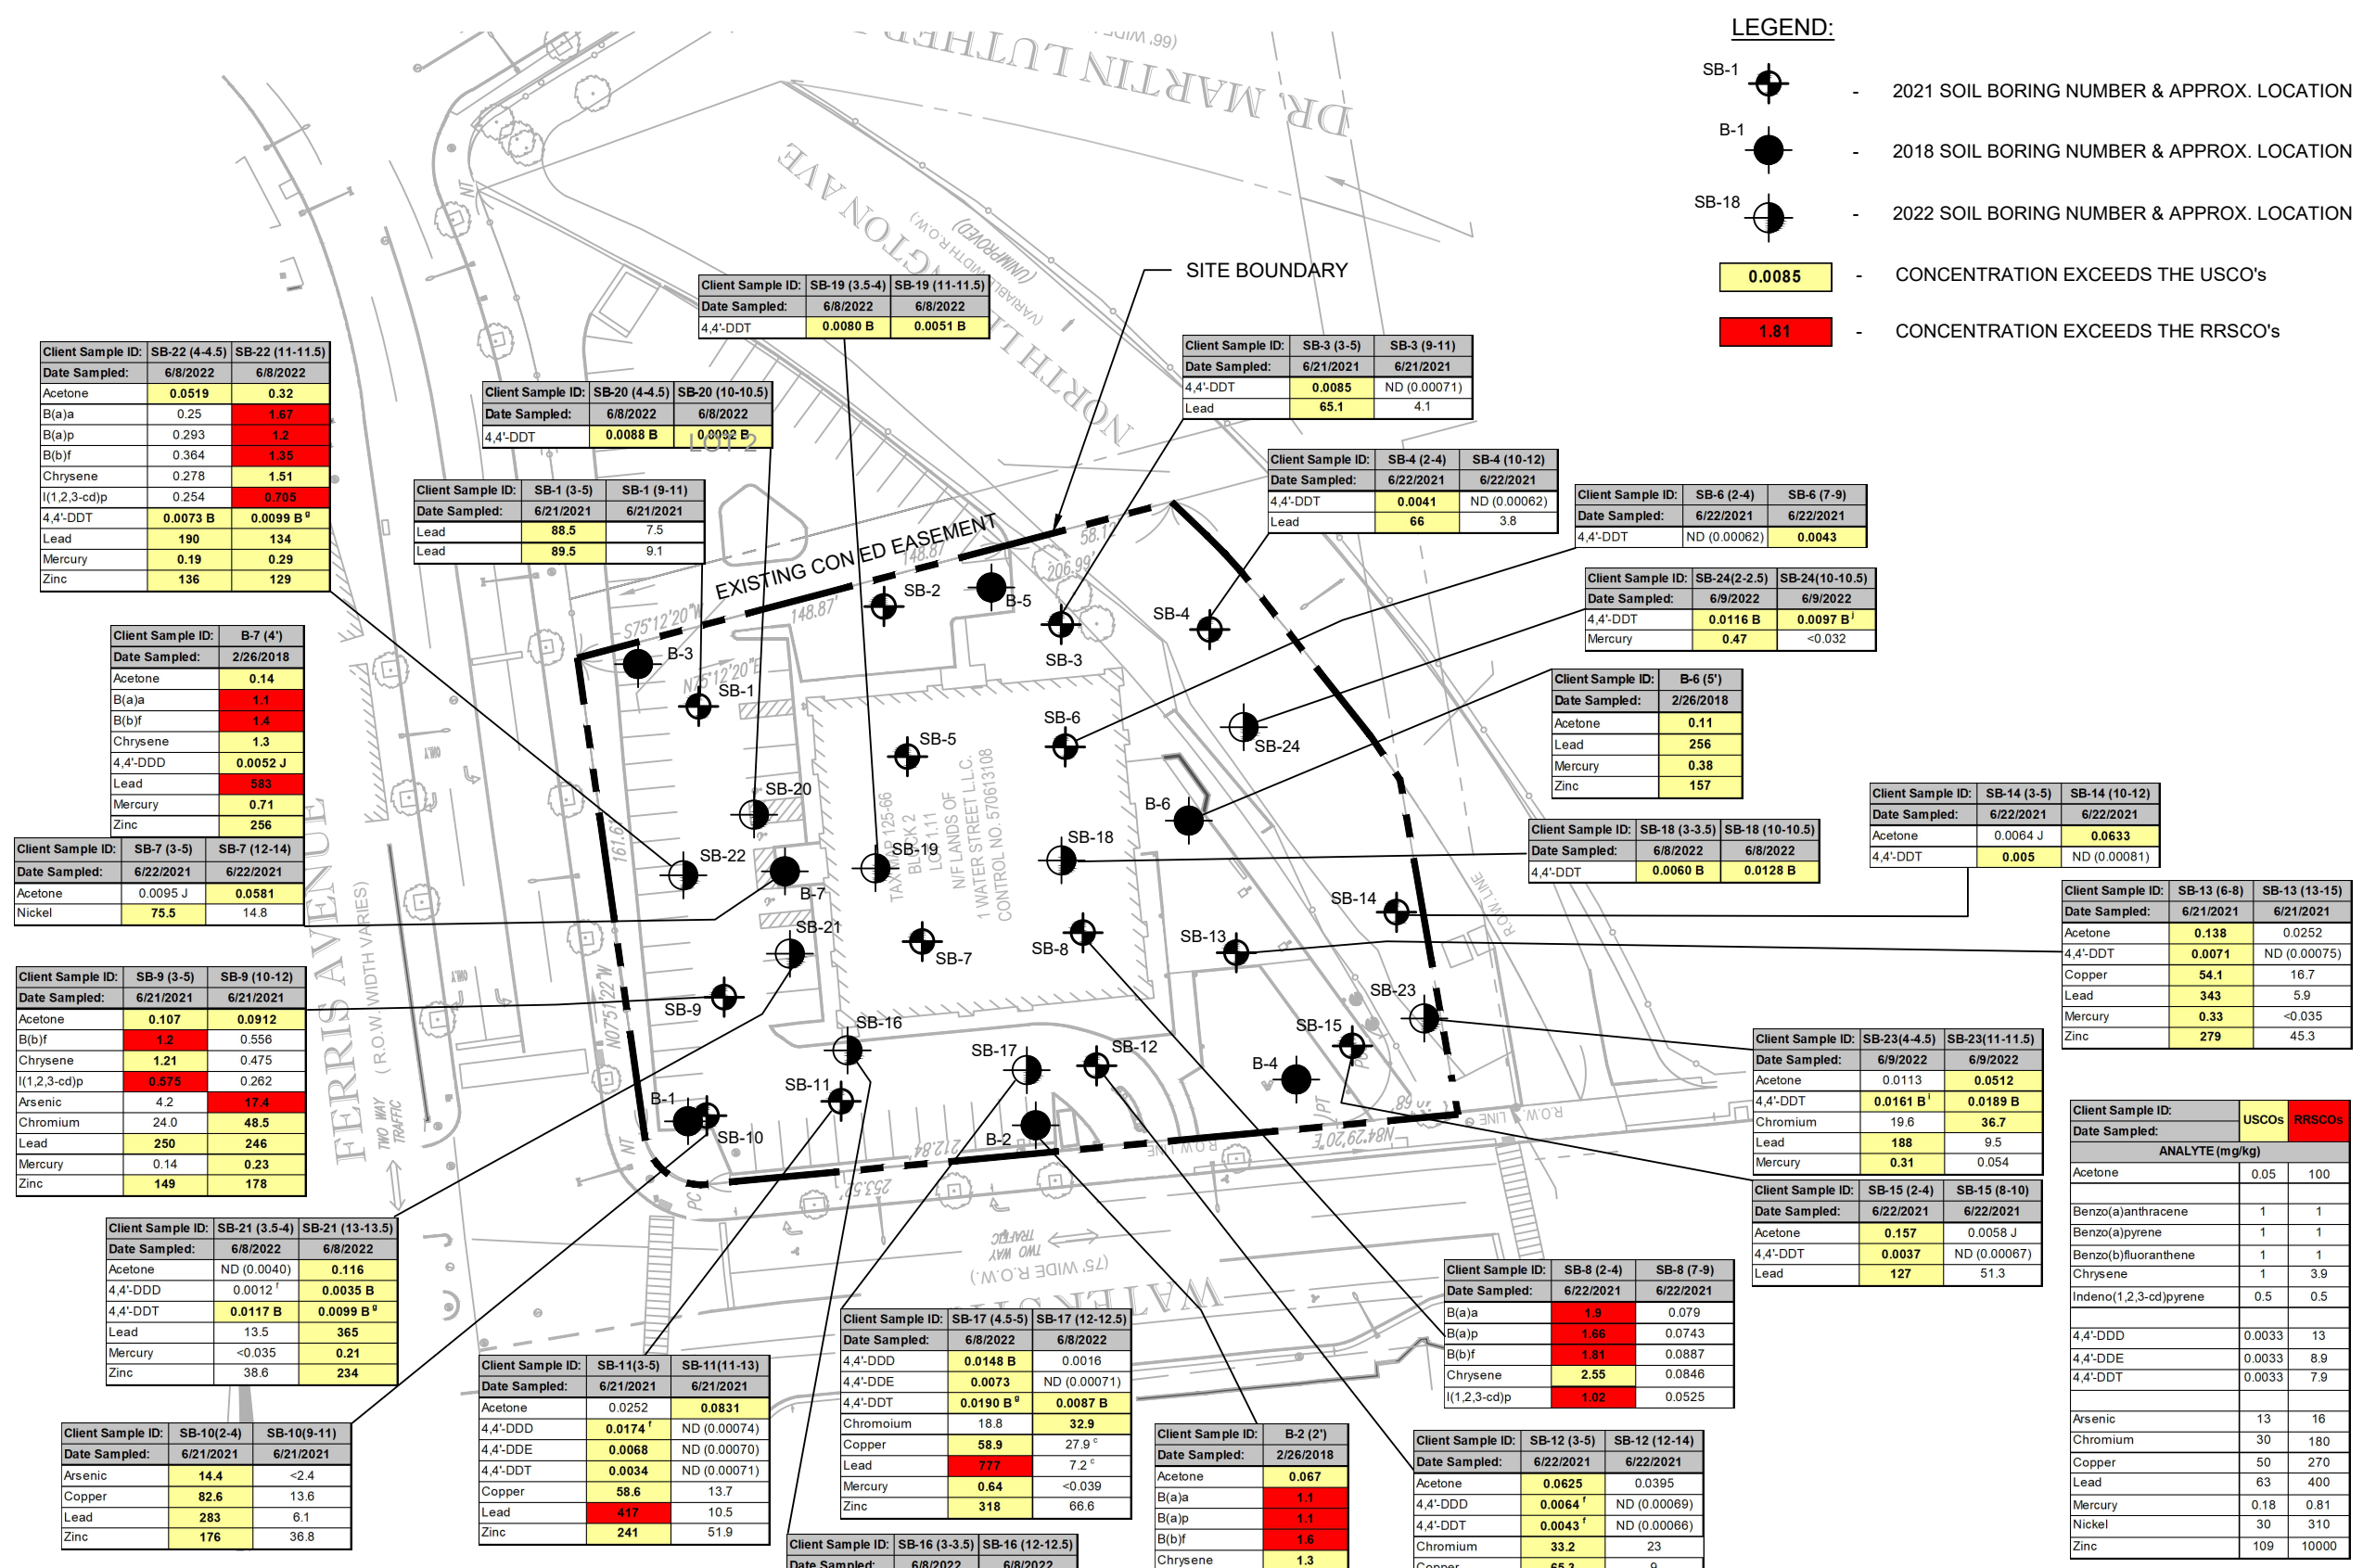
LEGEND:

SB-1 - 2021 SOIL BORING NUMBER & APPROX. LOCATION

B-1 - 2018 SOIL BORING NUMBER & APPROX. LOCATION

SB-18 - 2022 SOIL BORING NUMBER & APPROX. LOCATION

0.0085 - CONCENTRATION EXCEEDS THE USCO's

1.81 - CONCENTRATION EXCEEDS THE RRSCO's

DR. MARTIN LUTHER (66' WID

NORTHINGTON AVE (UNIMPROVED) (VARIABLE WIDTH R.O.W.)

SITE BOUNDARY

EXISTING CON ED EASEMENT

LOT 2

TAX MAP 125-66 BLOCK 2 LOT 1.11 N/F LANDS OF 1 WATER STREET L.L.C. CONTROL NO. 570613108

FERRIS AVENUE (R.O.W. WIDTH VARIES) TWO WAY TRAFFIC

WATER (75' WIDE R.O.W.) TWO WAY TRAFFIC

S75°12'20"W 148.87' N75°12'20"E 148.87' 58.1 206.99' 161.6' N07°51'22"W 212.8' 253.52' N84°26'20"E 89.9' R.O.W. LINE

SB-1 SB-2 SB-3 SB-4 SB-5 SB-6 SB-7 SB-8 SB-9 SB-10 SB-11 SB-12 SB-13 SB-14 SB-15 SB-16 SB-17 SB-18 SB-19 SB-20 SB-21 SB-22 SB-23 SB-24 B-1 B-2 B-3 B-4 B-5 B-6 B-7

| Client Sample ID: | SB-19 (3.5-4) | SB-19 (11-11.5) |
|---|---|---|
| Date Sampled: | 6/8/2022 | 6/8/2022 |
| 4,4'-DDT | 0.0080 B | 0.0051 B |

| Client Sample ID: | SB-22 (4-4.5) | SB-22 (11-11.5) |
|---|---|---|
| Date Sampled: | 6/8/2022 | 6/8/2022 |
| Acetone | 0.0519 | 0.32 |
| B(a)a | 0.25 | 1.67 |
| B(a)p | 0.293 | 1.2 |
| B(b)f | 0.364 | 1.35 |
| Chrysene | 0.278 | 1.51 |
| I(1,2,3-cd)p | 0.254 | 0.705 |
| 4,4'-DDT | 0.0073 B | 0.0099 B$^{g}$ |
| Lead | 190 | 134 |
| Mercury | 0.19 | 0.29 |
| Zinc | 136 | 129 |

| Client Sample ID: | SB-20 (4-4.5) | SB-20 (10-10.5) |
|---|---|---|
| Date Sampled: | 6/8/2022 | 6/8/2022 |
| 4,4'-DDT | 0.0088 B | 0.0092 B |

| Client Sample ID: | SB-3 (3-5) | SB-3 (9-11) |
|---|---|---|
| Date Sampled: | 6/21/2021 | 6/21/2021 |
| 4,4'-DDT | 0.0085 | ND (0.00071) |
| Lead | 65.1 | 4.1 |

| Client Sample ID: | SB-1 (3-5) | SB-1 (9-11) |
|---|---|---|
| Date Sampled: | 6/21/2021 | 6/21/2021 |
| Lead | 88.5 | 7.5 |
| Lead | 89.5 | 9.1 |

| Client Sample ID: | SB-4 (2-4) | SB-4 (10-12) |
|---|---|---|
| Date Sampled: | 6/22/2021 | 6/22/2021 |
| 4,4'-DDT | 0.0041 | ND (0.00062) |
| Lead | 66 | 3.8 |

| Client Sample ID: | SB-6 (2-4) | SB-6 (7-9) |
|---|---|---|
| Date Sampled: | 6/22/2021 | 6/22/2021 |
| 4,4'-DDT | ND (0.00062) | 0.0043 |

| Client Sample ID: | SB-24(2-2.5) | SB-24(10-10.5) |
|---|---|---|
| Date Sampled: | 6/9/2022 | 6/9/2022 |
| 4,4'-DDT | 0.0116 B | 0.0097 B$^{j}$ |
| Mercury | 0.47 | <0.032 |

| Client Sample ID: | B-7 (4') |
|---|---|
| Date Sampled: | 2/26/2018 |
| Acetone | 0.14 |
| B(a)a | 1.1 |
| B(b)f | 1.4 |
| Chrysene | 1.3 |
| 4,4'-DDD | 0.0052 J |
| Lead | 583 |
| Mercury | 0.71 |
| Zinc | 256 |

| Client Sample ID: | B-6 (5') |
|---|---|
| Date Sampled: | 2/26/2018 |
| Acetone | 0.11 |
| Lead | 256 |
| Mercury | 0.38 |
| Zinc | 157 |

| Client Sample ID: | SB-14 (3-5) | SB-14 (10-12) |
|---|---|---|
| Date Sampled: | 6/22/2021 | 6/22/2021 |
| Acetone | 0.0064 J | 0.0633 |
| 4,4'-DDT | 0.005 | ND (0.00081) |

| Client Sample ID: | SB-18 (3-3.5) | SB-18 (10-10.5) |
|---|---|---|
| Date Sampled: | 6/8/2022 | 6/8/2022 |
| 4,4'-DDT | 0.0060 B | 0.0128 B |

| Client Sample ID: | SB-7 (3-5) | SB-7 (12-14) |
|---|---|---|
| Date Sampled: | 6/22/2021 | 6/22/2021 |
| Acetone | 0.0095 J | 0.0581 |
| Nickel | 75.5 | 14.8 |

| Client Sample ID: | SB-13 (6-8) | SB-13 (13-15) |
|---|---|---|
| Date Sampled: | 6/21/2021 | 6/21/2021 |
| Acetone | 0.138 | 0.0252 |
| 4,4'-DDT | 0.0071 | ND (0.00075) |
| Copper | 54.1 | 16.7 |
| Lead | 343 | 5.9 |
| Mercury | 0.33 | <0.035 |
| Zinc | 279 | 45.3 |

| Client Sample ID: | SB-9 (3-5) | SB-9 (10-12) |
|---|---|---|
| Date Sampled: | 6/21/2021 | 6/21/2021 |
| Acetone | 0.107 | 0.0912 |
| B(b)f | 1.2 | 0.556 |
| Chrysene | 1.21 | 0.475 |
| I(1,2,3-cd)p | 0.575 | 0.262 |
| Arsenic | 4.2 | 17.4 |
| Chromium | 24.0 | 48.5 |
| Lead | 250 | 246 |
| Mercury | 0.14 | 0.23 |
| Zinc | 149 | 178 |

| Client Sample ID: | SB-23(4-4.5) | SB-23(11-11.5) |
|---|---|---|
| Date Sampled: | 6/9/2022 | 6/9/2022 |
| Acetone | 0.0113 | 0.0512 |
| 4,4'-DDT | 0.0161 B$^{j}$ | 0.0189 B |
| Chromium | 19.6 | 36.7 |
| Lead | 188 | 9.5 |
| Mercury | 0.31 | 0.054 |

| Client Sample ID: | USCOs | RRSCOs |
|---|---|---|
| Date Sampled: | | |
| ANALYTE (mg/kg) | | |
| Acetone | 0.05 | 100 |
| Benzo(a)anthracene | 1 | 1 |
| Benzo(a)pyrene | 1 | 1 |
| Benzo(b)fluoranthene | 1 | 1 |
| Chrysene | 1 | 3.9 |
| Indeno(1,2,3-cd)pyrene | 0.5 | 0.5 |
| 4,4'-DDD | 0.0033 | 13 |
| 4,4'-DDE | 0.0033 | 8.9 |
| 4,4'-DDT | 0.0033 | 7.9 |
| Arsenic | 13 | 16 |
| Chromium | 30 | 180 |
| Copper | 50 | 270 |
| Lead | 63 | 400 |
| Mercury | 0.18 | 0.81 |
| Nickel | 30 | 310 |
| Zinc | 109 | 10000 |

| Client Sample ID: | SB-15 (2-4) | SB-15 (8-10) |
|---|---|---|
| Date Sampled: | 6/22/2021 | 6/22/2021 |
| Acetone | 0.157 | 0.0058 J |
| 4,4'-DDT | 0.0037 | ND (0.00067) |
| Lead | 127 | 51.3 |

| Client Sample ID: | SB-21 (3.5-4) | SB-21 (13-13.5) |
|---|---|---|
| Date Sampled: | 6/8/2022 | 6/8/2022 |
| Acetone | ND (0.0040) | 0.116 |
| 4,4'-DDD | 0.0012$^{j}$ | 0.0035 B |
| 4,4'-DDT | 0.0117 B | 0.0099 B$^{g}$ |
| Lead | 13.5 | 365 |
| Mercury | <0.035 | 0.21 |
| Zinc | 38.6 | 234 |

| Client Sample ID: | SB-8 (2-4) | SB-8 (7-9) |
|---|---|---|
| Date Sampled: | 6/22/2021 | 6/22/2021 |
| B(a)a | 1.9 | 0.079 |
| B(a)p | 1.66 | 0.0743 |
| B(b)f | 1.81 | 0.0887 |
| Chrysene | 2.55 | 0.0846 |
| I(1,2,3-cd)p | 1.02 | 0.0525 |

| Client Sample ID: | SB-17 (4.5-5) | SB-17 (12-12.5) |
|---|---|---|
| Date Sampled: | 6/8/2022 | 6/8/2022 |
| 4,4'-DDD | 0.0148 B | 0.0016 |
| 4,4'-DDE | 0.0073 | ND (0.00071) |
| 4,4'-DDT | 0.0190 B$^{g}$ | 0.0087 B |
| Chromoium | 18.8 | 32.9 |
| Copper | 58.9 | 27.9$^{c}$ |
| Lead | 777 | 7.2$^{c}$ |
| Mercury | 0.64 | <0.039 |
| Zinc | 318 | 66.6 |

| Client Sample ID: | SB-11(3-5) | SB-11(11-13) |
|---|---|---|
| Date Sampled: | 6/21/2021 | 6/21/2021 |
| Acetone | 0.0252 | 0.0831 |
| 4,4'-DDD | 0.0174$^{f}$ | ND (0.00074) |
| 4,4'-DDE | 0.0068 | ND (0.00070) |
| 4,4'-DDT | 0.0034 | ND (0.00071) |
| Copper | 58.6 | 13.7 |
| Lead | 417 | 10.5 |
| Zinc | 241 | 51.9 |

| Client Sample ID: | SB-10(2-4) | SB-10(9-11) |
|---|---|---|
| Date Sampled: | 6/21/2021 | 6/21/2021 |
| Arsenic | 14.4 | <2.4 |
| Copper | 82.6 | 13.6 |
| Lead | 283 | 6.1 |
| Zinc | 176 | 36.8 |

| Client Sample ID: | B-2 (2') |
|---|---|
| Date Sampled: | 2/26/2018 |
| Acetone | 0.067 |
| B(a)a | 1.1 |
| B(a)p | 1.1 |
| B(b)f | 1.6 |
| Chrysene | 1.3 |

| Client Sample ID: | SB-12 (3-5) | SB-12 (12-14) |
|---|---|---|
| Date Sampled: | 6/22/2021 | 6/22/2021 |
| Acetone | 0.0625 | 0.0395 |
| 4,4'-DDD | 0.0064$^{f}$ | ND (0.00069) |
| 4,4'-DDT | 0.0043$^{f}$ | ND (0.00066) |
| Chromium | 33.2 | 23 |
| Copper | 65.3 | 9 |

| Client Sample ID: | SB-16 (3-3.5) | SB-16 (12-12.5) |
|---|---|---|
| Date Sampled: | 6/8/2022 | 6/8/2022 |